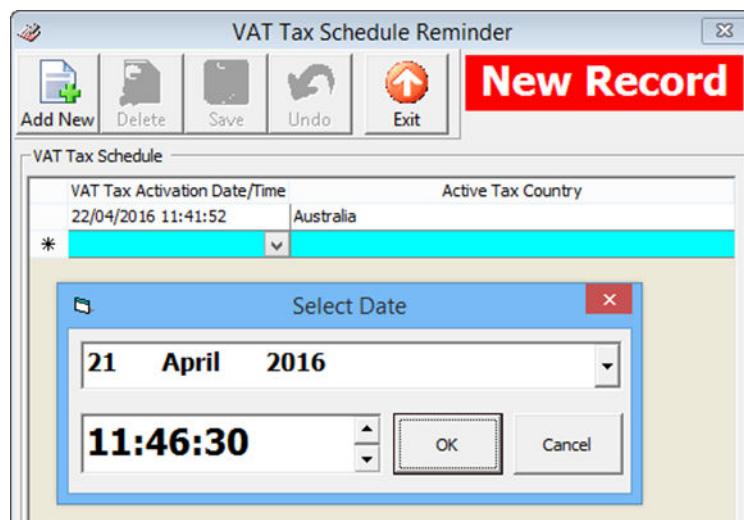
VAT Tax Schedule Reminder

Add New
Delete
Save
Undo
Exit

New Record

VAT Tax Schedule

| | VAT Tax Activation Date/Time | Active Tax Country |
|---|---|---|
| | 22/04/2016 11:41:52 | Australia |
| * | | |

Select Date

21 April 2016

11:46:30

OK
Cancel